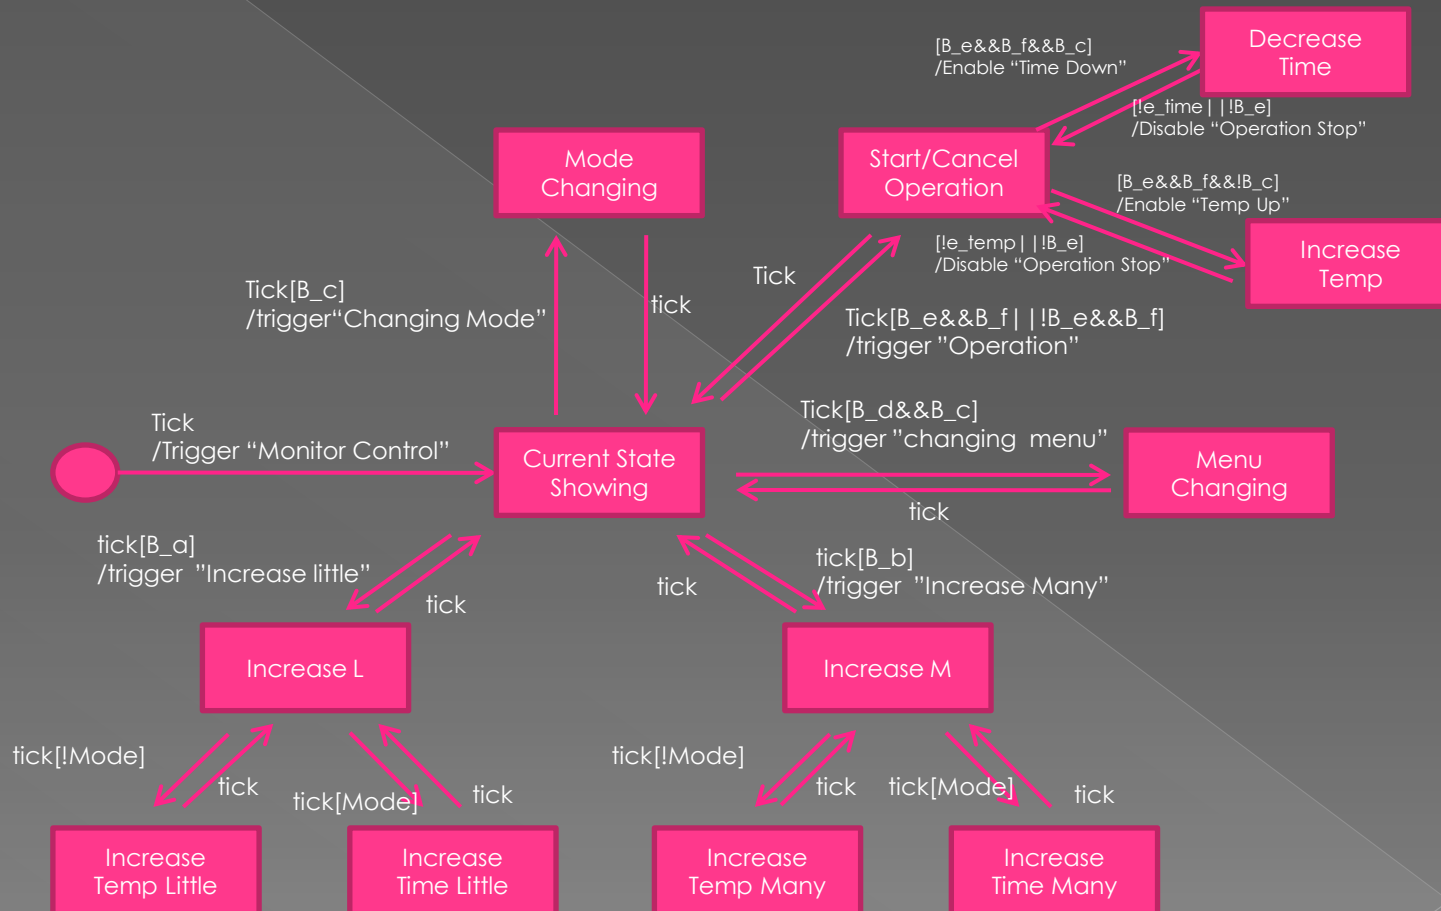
[B_e&&B_f&&B_c]
/Enable “Time Down”

Decrease Time

[!e_time||!B_e]
/Disable “Operation Stop”

Mode Changing

Start/Cancel Operation

[B_e&&B_f&&!B_c]
/Enable “Temp Up”

Increase Temp

[!e_temp||!B_e]
/Disable “Operation Stop”

Tick

Tick[B_c]
/trigger“Changing Mode”

tick

Tick[B_e&&B_f||!B_e&&B_f]
/trigger ”Operation”

Tick
/Trigger “Monitor Control”

Tick[B_d&&B_c]
/trigger ”changing menu”

Current State Showing

Menu Changing

tick

tick[B_a]
/trigger ”Increase little”

tick

tick

tick[B_b]
/trigger ”Increase Many”

Increase L

Increase M

tick[!Mode]

tick

tick[Mode]

tick

tick[!Mode]

tick

tick[Mode]

tick

Increase Temp Little

Increase Time Little

Increase Temp Many

Increase Time Many